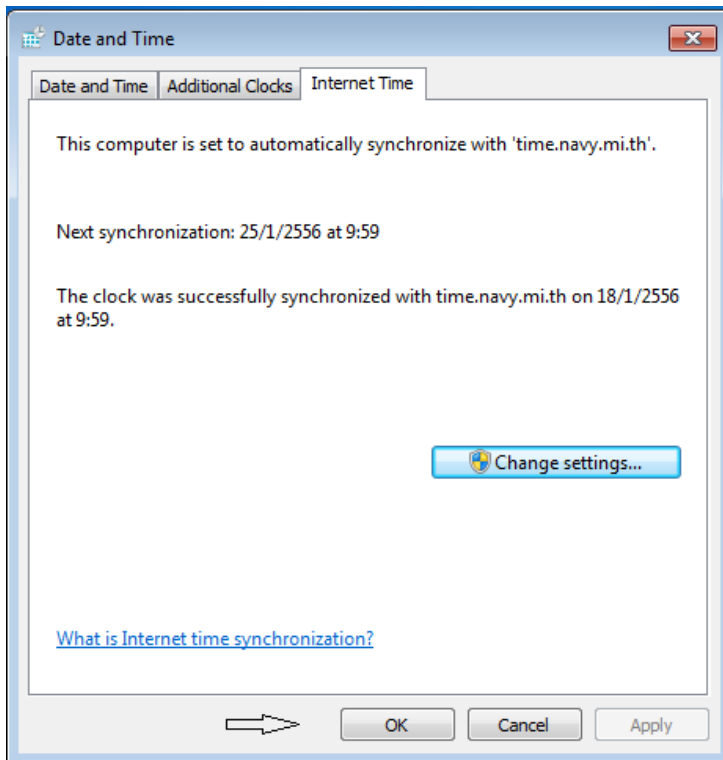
Date and Time

Date and Time | Additional Clocks | Internet Time

This computer is set to automatically synchronize with 'time.navy.mi.th'.

Next synchronization: 25/1/2556 at 9:59

The clock was successfully synchronized with time.navy.mi.th on 18/1/2556 at 9:59.

Change settings...

What is Internet time synchronization?

OK | Cancel | Apply